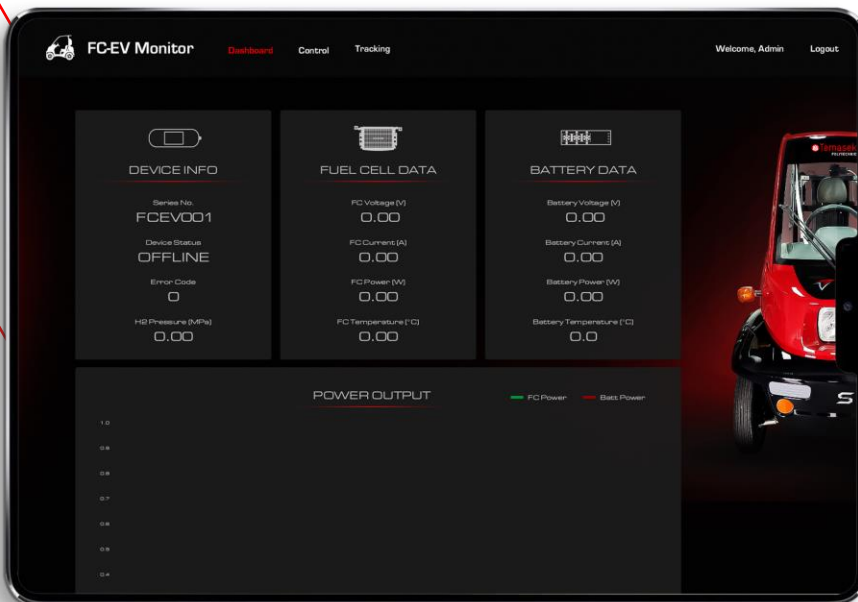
FC-EV Monitor Dashboard Control Tracking Welcome, Admin Logout

DEVICE INFO

Series No.
FCEV001

Device Status
OFFLINE

Error Code
0

H2 Pressure (MPa)
0.00

FUEL CELL DATA

FC Voltage (V)
0.00

FC Current (A)
0.00

FC Power (W)
0.00

FC Temperature (°C)
0.00

BATTERY DATA

Battery Voltage (V)
0.00

Battery Current (A)
0.00

Battery Power (W)
0.00

Battery Temperature (°C)
0.0

POWER OUTPUT

FC Power Batt Power

1.0
0.9
0.8
0.7
0.6
0.5
0.4

Temasek
POLYTECHNIC

S